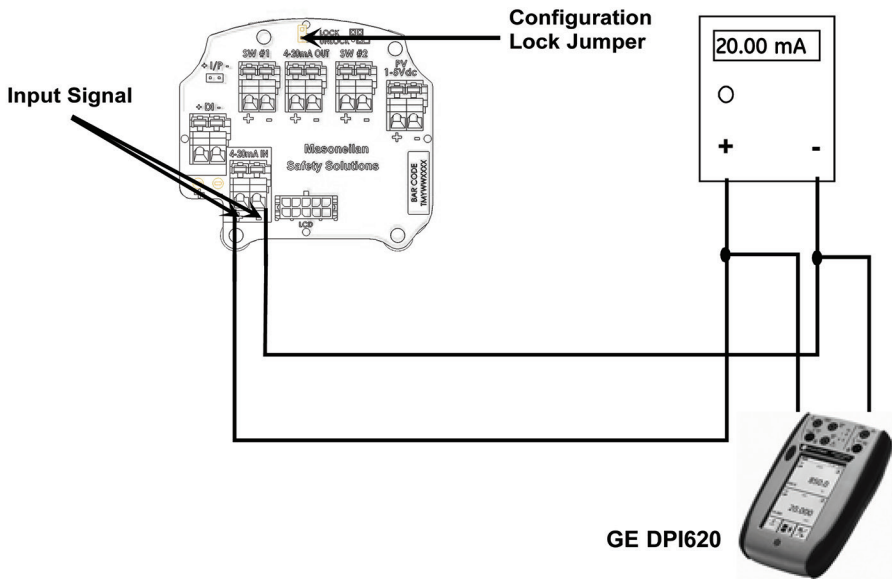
Configuration Lock Jumper

20.00 mA

O

+

-

Input Signal

LOCK
UNLOCK

SW #1

4-20mA OUT

SW #2

PV 1-5Vdc

+ I/P -

+ DI -

4-20mA IN

Masoneilan Safety Solutions

BAR CODE TMYWWXXXX

LCD

850.0

20.000

GE DPI620